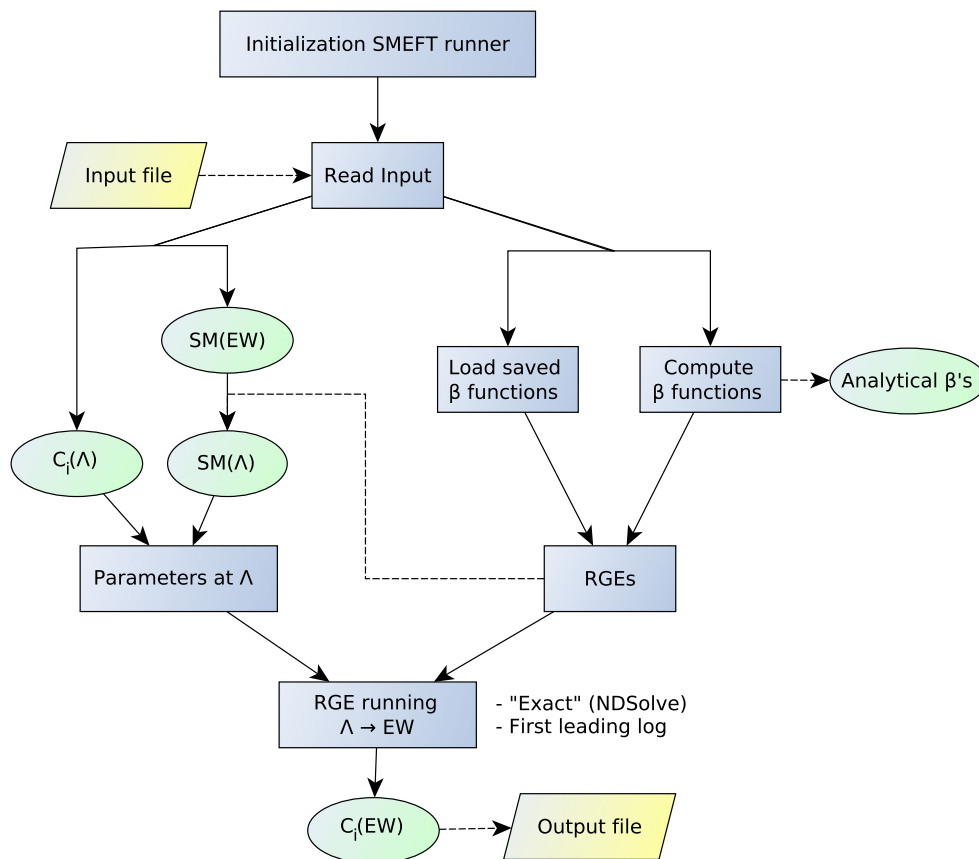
Initialization SMEFT runner

Input file

Read Input

SM(EW)

Load saved β functions

Compute β functions

Analytical β's

$C_i(\Lambda)$

SM(Λ)

Parameters at Λ

RGEs

RGE running Λ → EW

- "Exact" (NDSolve)
- First leading log

$C_i(EW)$

Output file